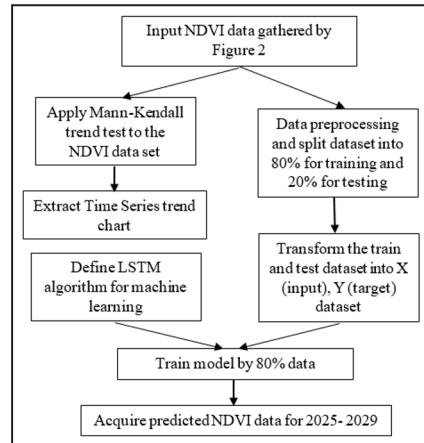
Input NDVI data gathered by Figure 2

Apply Mann-Kendall trend test to the NDVI data set

Extract Time Series trend chart

Data preprocessing and split dataset into 80% for training and 20% for testing

Transform the train and test dataset into X (input), Y (target) dataset

Define LSTM algorithm for machine learning

Train model by 80% data

Acquire predicted NDVI data for 2025- 2029